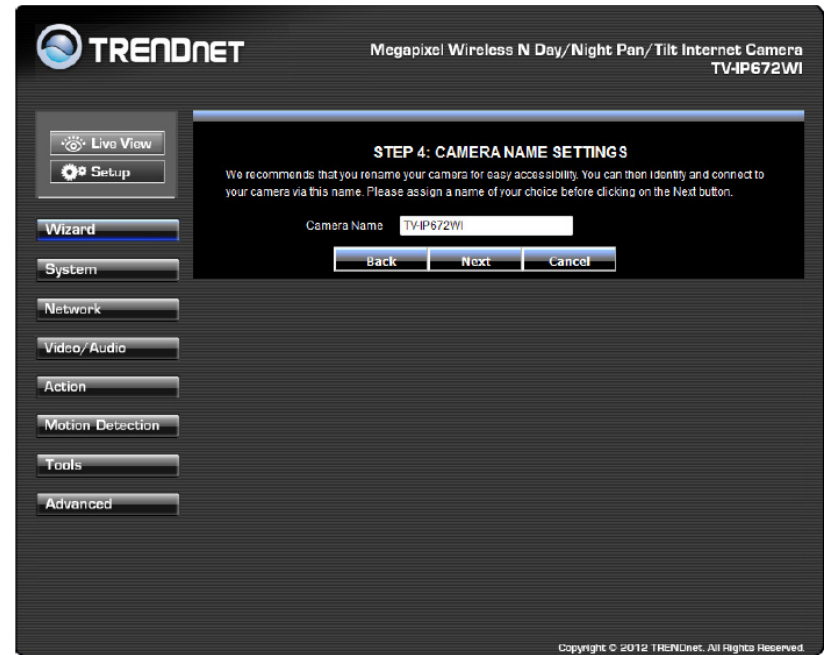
TRENDNET

Megapixel Wireless N Day/Night Pan/Tilt Internet Camera
TV-IP672WI

Live View
Setup

Wizard
System
Network
Video/Audio
Action
Motion Detection
Tools
Advanced

STEP 4: CAMERA NAME SETTINGS

We recommends that you rename your camera for easy accessibility. You can then identify and connect to your camera via this name. Please assign a name of your choice before clicking on the Next button.

Camera Name TV-IP672WI

Back Next Cancel

Copyright © 2012 TRENDnet. All Rights Reserved.